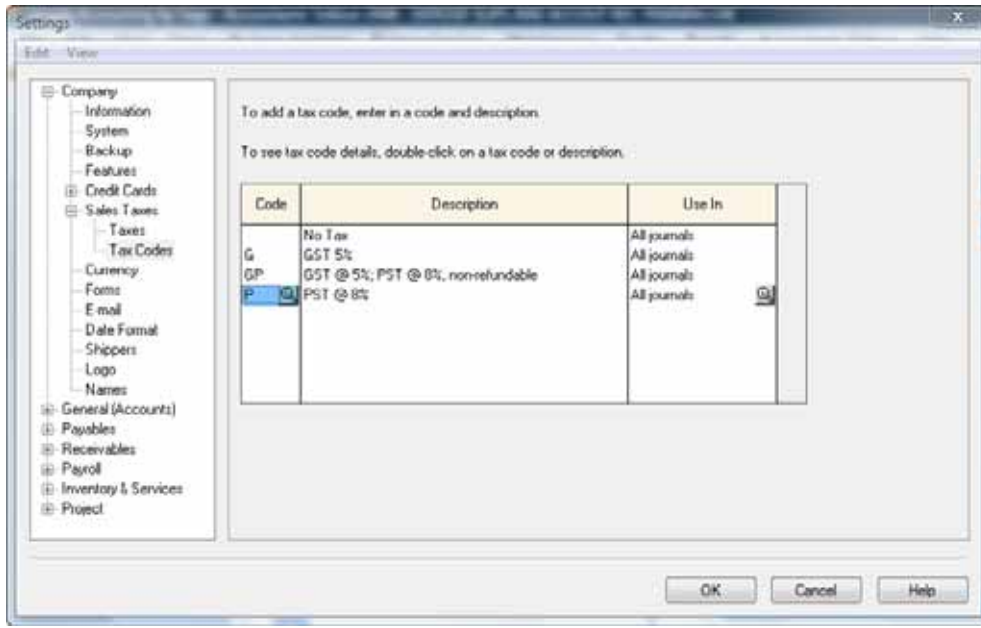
Settings

Edit View

Company
Information
System
Backup
Features
Credit Cards
Sales Taxes
Taxes
Tax Codes
Currency
Forms
E-mail
Date Format
Shippers
Logo
Names
General (Accounts)
Payables
Receivables
Payroll
Inventory & Services
Project

To add a tax code, enter in a code and description.

To see tax code details, double-click on a tax code or description.

| Code | Description | Use In |
|---|---|---|
| | No Tax | All journals |
| G | GST 5% | All journals |
| GP | GST @ 5%; PST @ 8%, non-refundable | All journals |
| P | PST @ 8% | All journals |

OK Cancel Help